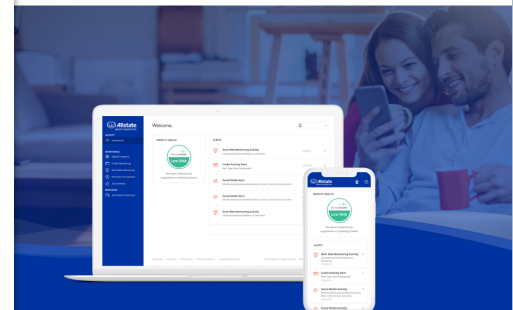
Allstate

Welcome,

IDENTITY HEALTH

Low Risk

ALERTS

Dark Web Monitoring Activity

Credit Activity Alert

Social Media Alert

Social Media Alert

Dark Web Monitoring Activity

Allstate

IDENTITY HEALTH

Low Risk

ALERTS

Dark Web Monitoring Activity

Credit Activity Alert

Social Media Activity

Social Media Alert